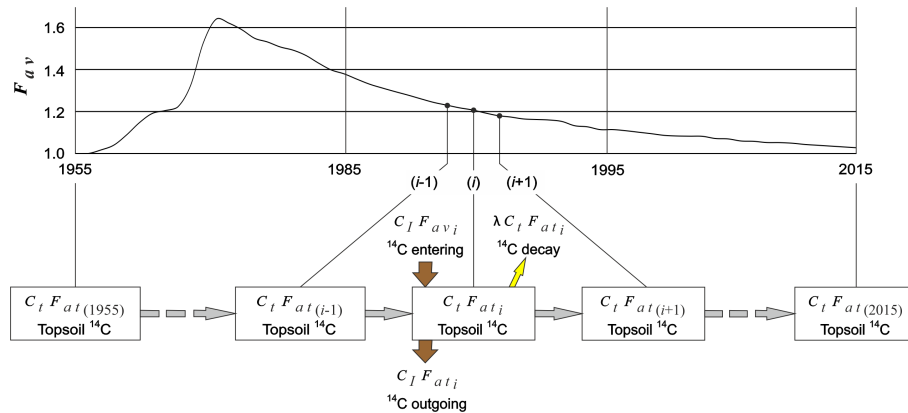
$F_{av}$

1.6

1.4

1.2

1.0

1955

1985

1995

2015

(*i*-1)

(*i*)

(*i*+1)

$C_I F_{av_i}$
$^{14}$C entering

$\lambda C_t F_{at_i}$
$^{14}$C decay

$C_t F_{at(1955)}$
Topsoil $^{14}$C

$C_t F_{at(i-1)}$
Topsoil $^{14}$C

$C_t F_{at_i}$
Topsoil $^{14}$C

$C_t F_{at(i+1)}$
Topsoil $^{14}$C

$C_t F_{at(2015)}$
Topsoil $^{14}$C

$C_I F_{at_i}$
$^{14}$C outgoing